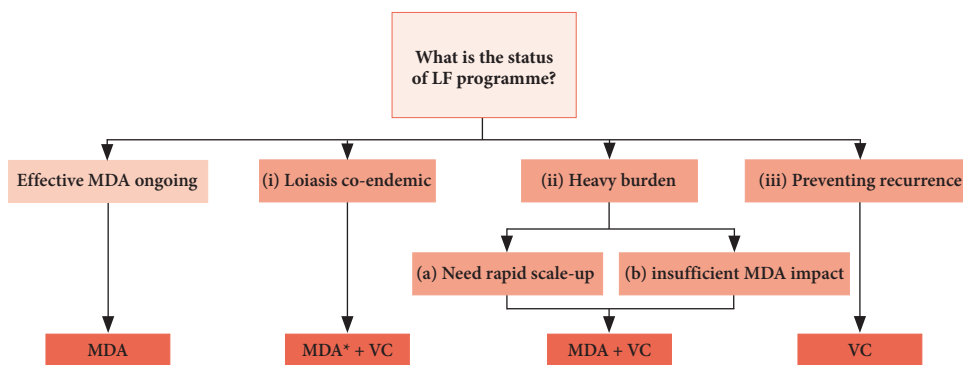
What is the status of LF programme?

Effective MDA ongoing

(i) Loiasis co-endemic

(ii) Heavy burden

(iii) Preventing recurrence

(a) Need rapid scale-up

(b) insufficient MDA impact

MDA

MDA* + VC

MDA + VC

VC